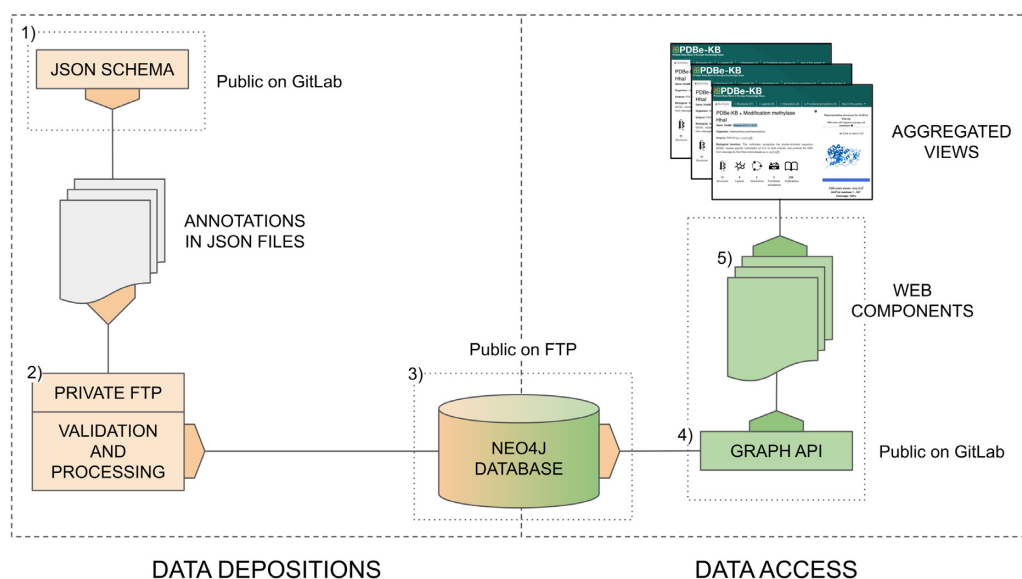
1)

JSON SCHEMA

Public on GitLab

ANNOTATIONS IN JSON FILES

2)

PRIVATE FTP

VALIDATION AND PROCESSING

Public on FTP

3)

NEO4J DATABASE

PDBe-KB

PDBe-KB

PDBe-KB

PDBe-KB » Modification methylase HhaI

AGGREGATED VIEWS

5)

WEB COMPONENTS

4)

GRAPH API

Public on GitLab

DATA DEPOSITIONS

DATA ACCESS